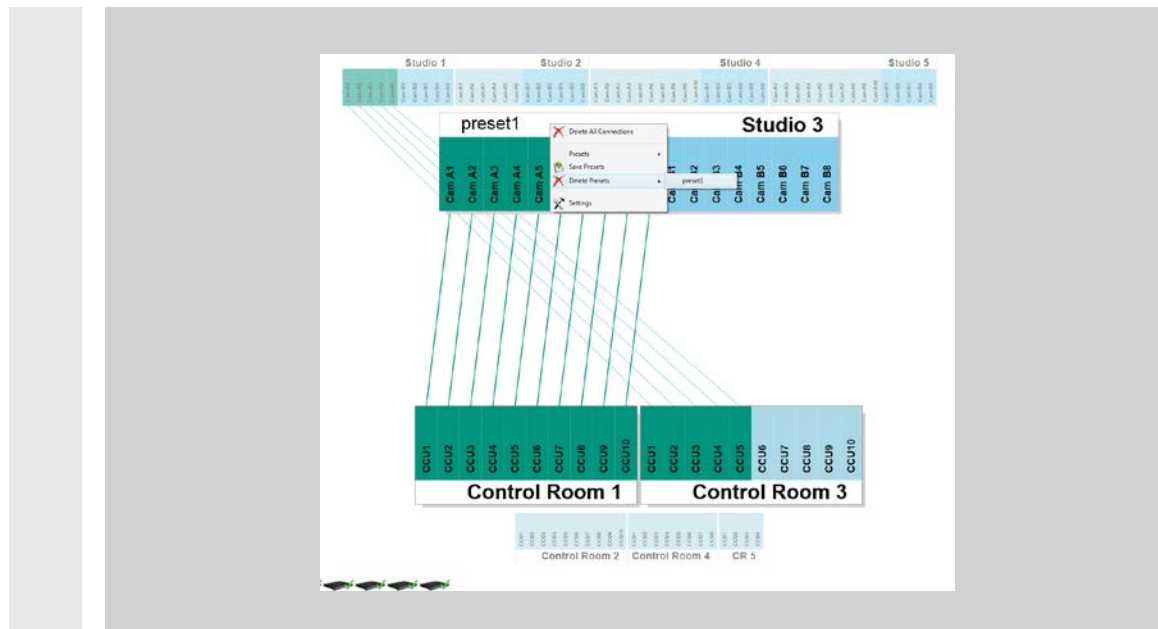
Studio 1 Studio 2 Studio 4 Studio 5

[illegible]

preset1

Studio 3

Delete All Connections
Presets
Save Presets
Delete Presets
preset1
Settings

Cam A1
Cam A2
Cam A3
Cam A4
Cam A5

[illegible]
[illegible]
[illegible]
Cam B4
Cam B5
Cam B6
Cam B7
Cam B8

CCU1
CCU2
CCU3
CCU4
CCU5
CCU6
CCU7
CCU8
CCU9
CCU10

Control Room 1

CCU1
CCU2
CCU3
CCU4
CCU5
CCU6
CCU7
CCU8
CCU9
CCU10

Control Room 3

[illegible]

Control Room 2 Control Room 4 CR 5